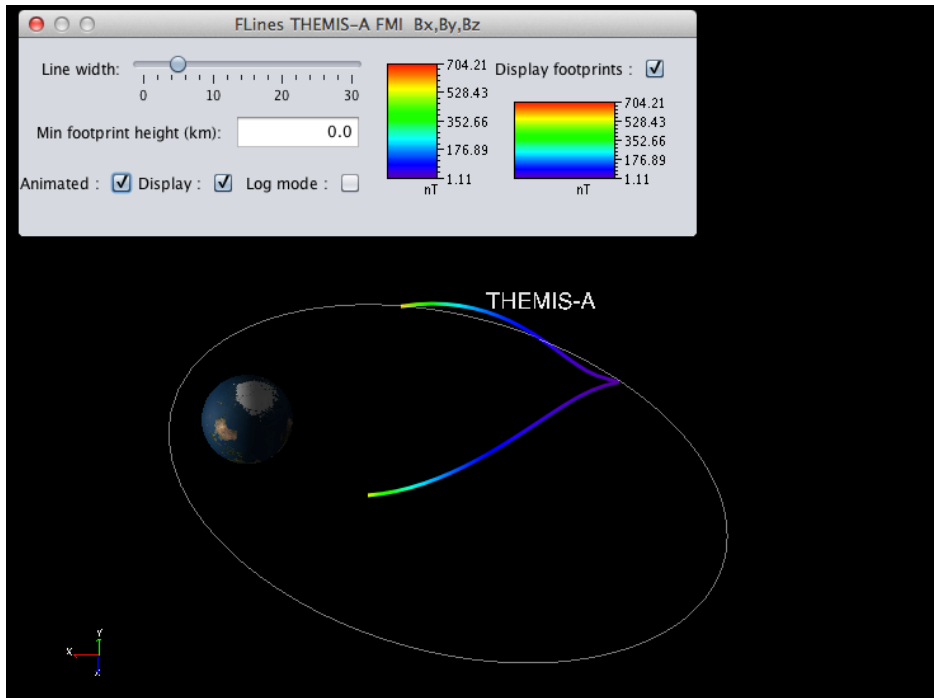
FLines THEMIS–A FMI Bx,By,Bz

Line width:
0 10 20 30

Min footprint height (km): 0.0

Animated : Display : Log mode :

704.21
528.43
352.66
176.89
1.11
nT

Display footprints :

704.21
528.43
352.66
176.89
1.11
nT

THEMIS-A

Y
X
Z